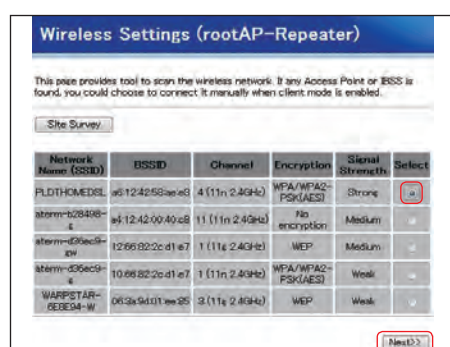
Wireless Settings (rootAP-Repeater)

This page provides tool to scan the wireless network. If any Access Point or IBSS is found, you could choose to connect it manually when client mode is enabled.

Site Survey

| Network Name (SSID) | BSSID | Channel | Encryption | Signal Strength | Select |
|---|---|---|---|---|---|
| PLDTHOMEDSL | a6:12:42:58:ae:e3 | 4 (11n 2.4GHz) | WPA/WPA2-PSK(AES) | Strong | |
| aterm-b28498-g | a4:12:42:00:40:c8 | 11 (11n 2.4GHz) | No encryption | Medium | |
| aterm-d36ec9-gw | 12:66:82:2c:d1:e7 | 1 (11g 2.4GHz) | WEP | Medium | |
| aterm-d36ec9-g | 10:66:82:2c:d1:e7 | 1 (11n 2.4GHz) | WPA/WPA2-PSK(AES) | Weak | |
| WARPSTAR-6E8E94-W | 06:3a:9d:01:ee:25 | 3 (11g 2.4GHz) | WEP | Weak | |

Next>>